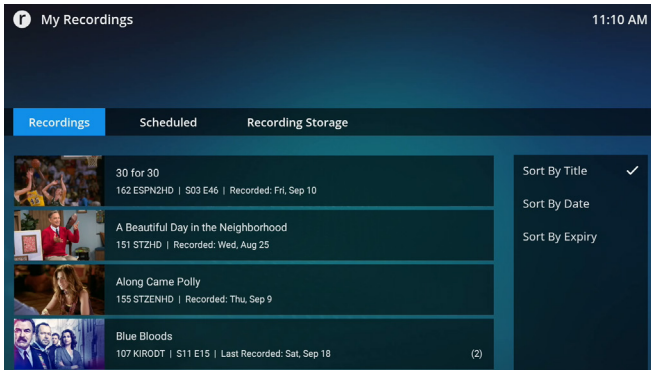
r My Recordings

11:10 AM

Recordings | Scheduled | Recording Storage

30 for 30
162 ESPN2HD | S03 E46 | Recorded: Fri, Sep 10

A Beautiful Day in the Neighborhood
151 STZHD | Recorded: Wed, Aug 25

Along Came Polly
155 STZENHD | Recorded: Thu, Sep 9

Blue Bloods
107 KIRODT | S11 E15 | Last Recorded: Sat, Sep 18
(2)

Sort By Title ✓
Sort By Date
Sort By Expiry